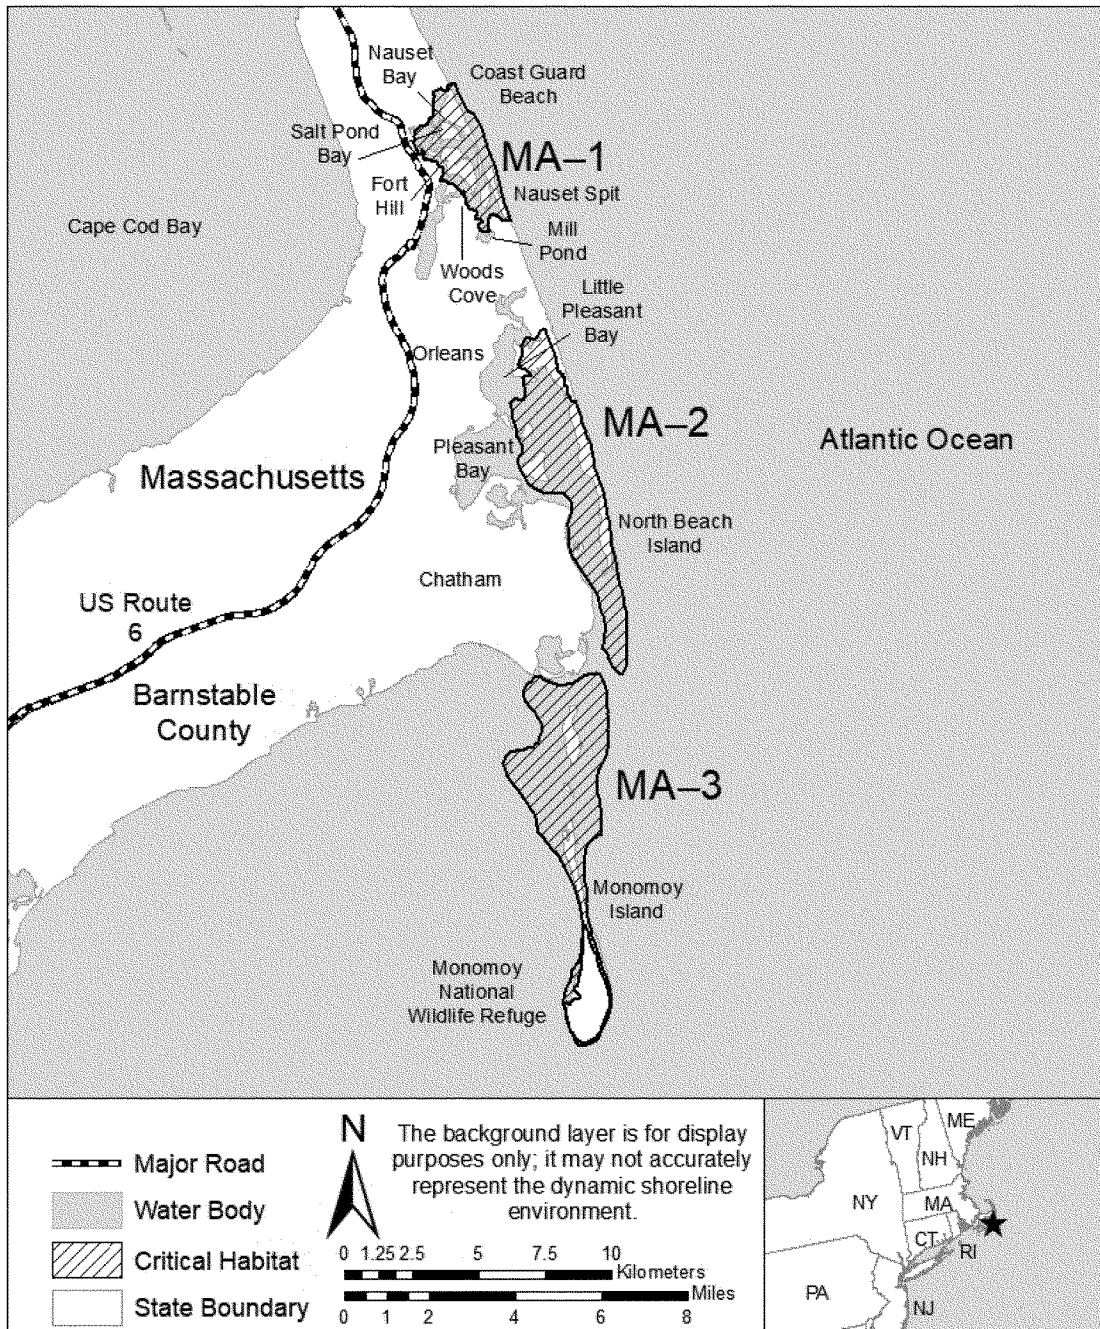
Nauset Bay

Coast Guard Beach

Salt Pond Bay

MA–1

Fort Hill

Nauset Spit

Cape Cod Bay

Mill Pond

Woods Cove

Little Pleasant Bay

Orleans

MA–2

Atlantic Ocean

Pleasant Bay

Massachusetts

North Beach Island

Chatham

US Route 6

Barnstable County

MA–3

Monomoy Island

Monomoy National Wildlife Refuge

Major Road

Water Body

Critical Habitat

State Boundary

N

The background layer is for display purposes only; it may not accurately represent the dynamic shoreline environment.

0 1.25 2.5 5 7.5 10 Kilometers

0 1 2 4 6 8 Miles

VT ME NH NY MA CT RI PA NJ